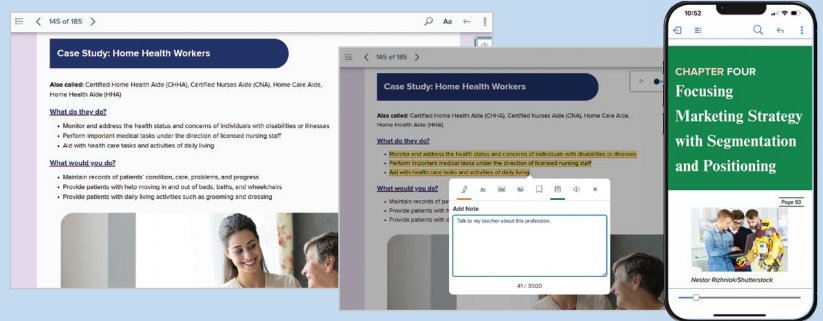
145 of 185

Case Study: Home Health Workers

Also called: Certified Home Health Aide (CHHA), Certified Nurses Aide (CNA), Home Care Aide, Home Health Aide (HHA)

What do they do?

- Monitor and address the health status and concerns of individuals with disabilities or illnesses
- Perform important medical tasks under the direction of licensed nursing staff
- Aid with health care tasks and activities of daily living

What would you do?

- Maintain records of patients' condition, care, problems, and progress
- Provide patients with help moving in and out of beds, baths, and wheelchairs
- Provide patients with daily living activities such as grooming and dressing

145 of 185

Case Study: Home Health Workers

Also called: Certified Home Health Aide (CHHA), Certified Nurses Aide (CNA), Home Care Aide, Home Health Aide (HHA)

What do they do?

- Monitor and address the health status and concerns of individuals with disabilities or illnesses
- Perform important medical tasks under the direction of licensed nursing staff
- Aid with health care tasks and activities of daily living

What would you do?

- Maintain records of
- Provide patients with h
- Provide patients with d

Add Note

Talk to my teacher about this profession.

41 / 3500

10:52

CHAPTER FOUR

Focusing Marketing Strategy with Segmentation and Positioning

Page 93

Nestor Rizhniok/Shutterstock